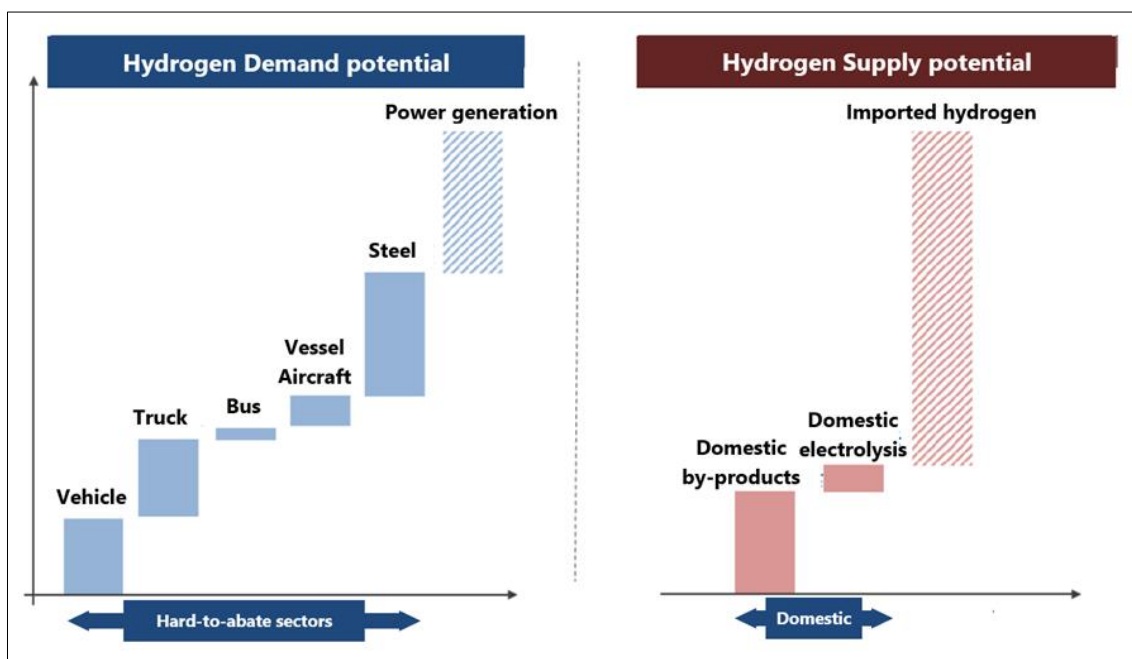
Hydrogen Demand potential

Power generation

Steel

Vessel
Aircraft

Bus

Truck

Vehicle

Hard-to-abate sectors

Hydrogen Supply potential

Imported hydrogen

Domestic electrolysis

Domestic by-products

Domestic